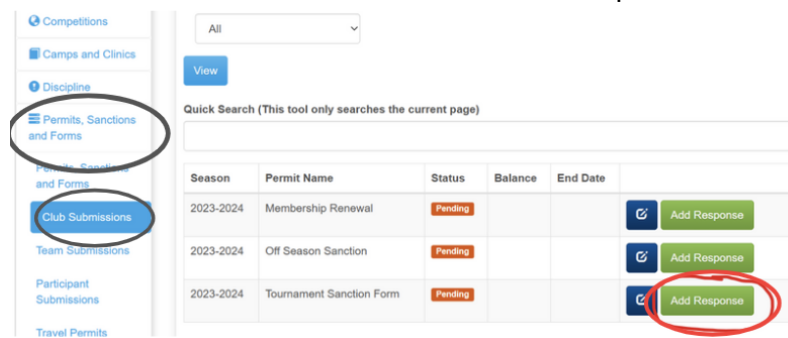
Competitions
Camps and Clinics
Discipline
Permits, Sanctions and Forms
Permits, Sanctions and Forms
Club Submissions
Team Submissions
Participant Submissions
Travel Permits

All

View

Quick Search (This tool only searches the current page)

| Season | Permit Name | Status | Balance | End Date | |
|---|---|---|---|---|---|
| 2023-2024 | Membership Renewal | Pending | | | Add Response |
| 2023-2024 | Off Season Sanction | Pending | | | Add Response |
| 2023-2024 | Tournament Sanction Form | Pending | | | Add Response |